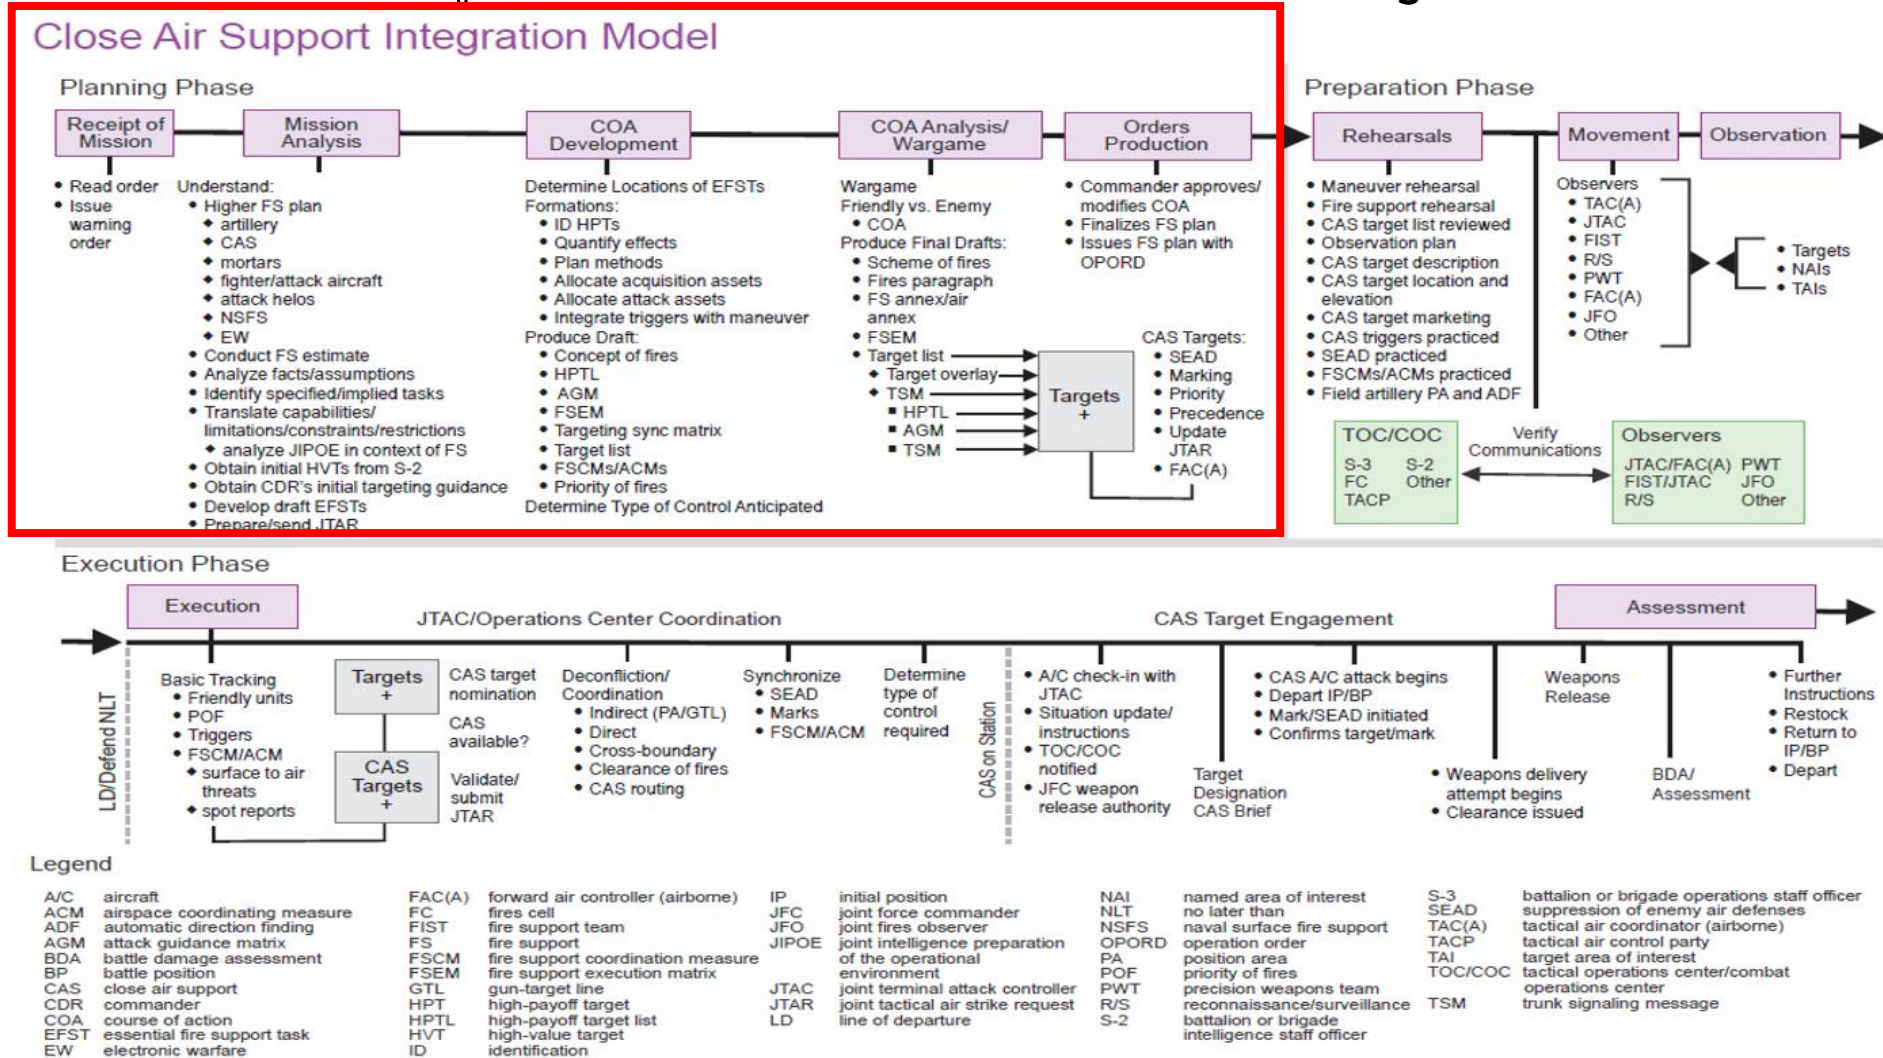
Close Air Support Integration Model

Planning Phase

Receipt of Mission

Mission Analysis

COA Development

COA Analysis/ Wargame

Orders Production

• Read order
• Issue warning order

Understand:
• Higher FS plan
◆ artillery
◆ CAS
◆ mortars
◆ fighter/attack aircraft
◆ attack helos
◆ NSFS
◆ EW
• Conduct FS estimate
• Analyze facts/assumptions
• Identify specified/implied tasks
• Translate capabilities/ limitations/constraints/restrictions
◆ analyze JIPOE in context of FS
• Obtain initial HVTs from S-2
• Obtain CDR's initial targeting guidance
• Develop draft EFSTs
• Prepare/send JTAR

Determine Locations of EFSTs
Formations:
• ID HPTs
• Quantify effects
• Plan methods
• Allocate acquisition assets
• Allocate attack assets
• Integrate triggers with maneuver
Produce Draft:
• Concept of fires
• HPTL
• AGM
• FSEM
• Targeting sync matrix
• Target list
• FSCMs/ACMs
• Priority of fires
Determine Type of Control Anticipated

Wargame
Friendly vs. Enemy
• COA
Produce Final Drafts:
• Scheme of fires
• Fires paragraph
• FS annex/air annex
• FSEM
• Target list
◆ Target overlay
◆ TSM
▪ HPTL
▪ AGM
▪ TSM

Targets
+

• Commander approves/ modifies COA
• Finalizes FS plan
• Issues FS plan with OPORD

CAS Targets:
• SEAD
• Marking
• Priority
• Precedence
• Update JTAR
• FAC(A)

Preparation Phase

Rehearsals

Movement

Observation

• Maneuver rehearsal
• Fire support rehearsal
• CAS target list reviewed
• Observation plan
• CAS target description
• CAS target location and elevation
• CAS target marketing
• CAS triggers practiced
• SEAD practiced
• FSCMs/ACMs practiced
• Field artillery PA and ADF

Observers
• TAC(A)
• JTAC
• FIST
• R/S
• PWT
• FAC(A)
• JFO
• Other

• Targets
• NAIs
• TAIs

TOC/COC
S-3 S-2
FC Other
TACP

Verify Communications

Observers
JTAC/FAC(A) PWT
FIST/JTAC JFO
R/S Other

Execution Phase

Execution

JTAC/Operations Center Coordination

CAS Target Engagement

Assessment

LD/Defend NLT

Basic Tracking
• Friendly units
• POF
• Triggers
• FSCM/ACM
◆ surface to air threats
◆ spot reports

Targets
+

CAS Targets
+

CAS target nomination

CAS available?

Validate/ submit JTAR

Deconfliction/ Coordination
• Indirect (PA/GTL)
• Direct
• Cross-boundary
• Clearance of fires
• CAS routing

Synchronize
• SEAD
• Marks
• FSCM/ACM

Determine type of control required

CAS on Station

• A/C check-in with JTAC
• Situation update/ instructions
• TOC/COC notified
• JFC weapon release authority

Target Designation CAS Brief

• CAS A/C attack begins
• Depart IP/BP
• Mark/SEAD initiated
• Confirms target/mark

• Weapons delivery attempt begins
• Clearance issued

Weapons Release

BDA/ Assessment

• Further Instructions
• Restock
• Return to IP/BP
• Depart

Legend

A/C aircraft
ACM airspace coordinating measure
ADF automatic direction finding
AGM attack guidance matrix
BDA battle damage assessment
BP battle position
CAS close air support
CDR commander
COA course of action
EFST essential fire support task
EW electronic warfare

FAC(A) forward air controller (airborne)
FC fires cell
FIST fire support team
FS fire support
FSCM fire support coordination measure
FSEM fire support execution matrix
GTL gun-target line
HPT high-payoff target
HPTL high-payoff target list
HVT high-value target
ID identification

IP initial position
JFC joint force commander
JFO joint fires observer
JIPOE joint intelligence preparation of the operational environment
JTAC joint terminal attack controller
JTAR joint tactical air strike request
LD line of departure

NAI named area of interest
NLT no later than
NSFS naval surface fire support
OPORD operation order
PA position area
POF priority of fires
PWT precision weapons team
R/S reconnaissance/surveillance
S-2 battalion or brigade intelligence staff officer

S-3 battalion or brigade operations staff officer
SEAD suppression of enemy air defenses
TAC(A) tactical air coordinator (airborne)
TACP tactical air control party
TAI target area of interest
TOC/COC tactical operations center/combat operations center
TSM trunk signaling message